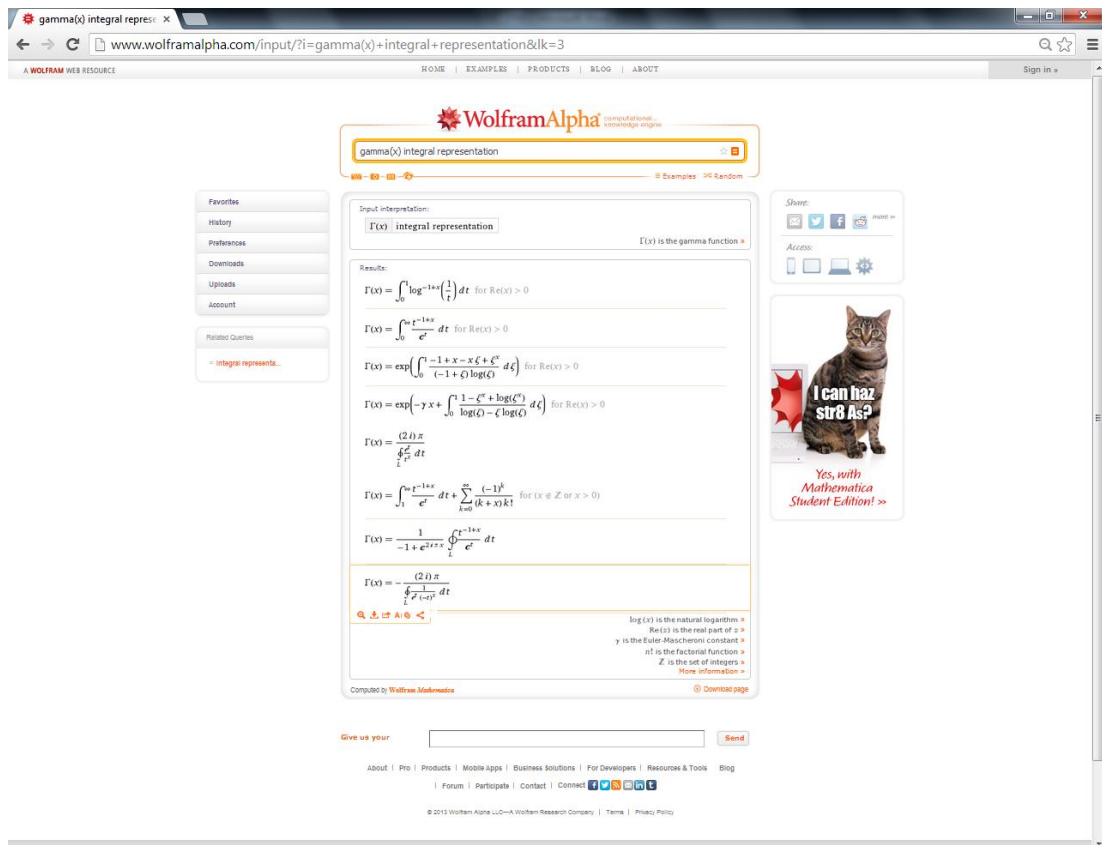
gamma(x) integral represe ×

www.wolframalpha.com/input/?i=gamma(x)+integral+representation&lk=3

A WOLFRAM WEB RESOURCE

HOME | EXAMPLES | PRODUCTS | BLOG | ABOUT

Sign in »

WolframAlpha computational knowledge engine

gamma(x) integral representation

Examples Random

Favorites
History
Preferences
Downloads
Uploads
Account

Related Queries
= integral representa...

Input interpretation:

$\Gamma(x)$ integral representation

$\Gamma(x)$ is the gamma function »

Results:

$\Gamma(x) = \int_0^1 \log^{-1+x}\left(\frac{1}{t}\right) dt$ for $\mathrm{Re}(x) > 0$

$\Gamma(x) = \int_0^\infty \frac{t^{-1+x}}{e^t} dt$ for $\mathrm{Re}(x) > 0$

$\Gamma(x) = \exp\left(\int_0^1 \frac{-1+x-x\zeta+\zeta^x}{(-1+\zeta)\log(\zeta)} d\zeta\right)$ for $\mathrm{Re}(x) > 0$

$\Gamma(x) = \exp\left(-\gamma x + \int_0^1 \frac{1-\zeta^x+\log(\zeta^x)}{\log(\zeta)-\zeta\log(\zeta)} d\zeta\right)$ for $\mathrm{Re}(x) > 0$

$\Gamma(x) = \frac{(2i)\pi}{\oint_L \frac{e^t}{t^x} dt}$

$\Gamma(x) = \int_1^\infty \frac{t^{-1+x}}{e^t} dt + \sum_{k=0}^\infty \frac{(-1)^k}{(k+x)k!}$ for ($x \notin \mathbb{Z}$ or $x > 0$)

$\Gamma(x) = \frac{1}{-1+e^{2i\pi x}} \oint_L \frac{t^{-1+x}}{e^t} dt$

$\Gamma(x) = -\frac{(2i)\pi}{\oint_L \frac{1}{e^t(-t)^x} dt}$

$\log(x)$ is the natural logarithm »
$\mathrm{Re}(z)$ is the real part of $z$ »
$\gamma$ is the Euler-Mascheroni constant »
$n!$ is the factorial function »
$\mathbb{Z}$ is the set of integers »
More information »

Computed by Wolfram Mathematica

Download page

Share:
more »
Access:

I can haz str8 As?

Yes, with Mathematica Student Edition! »

Give us your

Send

About | Pro | Products | Mobile Apps | Business Solutions | For Developers | Resources & Tools | Blog
| Forum | Participate | Contact | Connect

© 2013 Wolfram Alpha LLC—A Wolfram Research Company | Terms | Privacy Policy